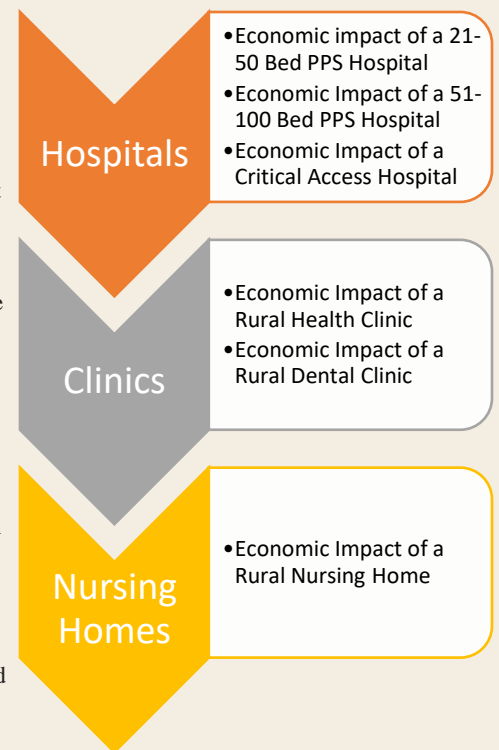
Hospitals

•Economic impact of a 21-50 Bed PPS Hospital
•Economic Impact of a 51-100 Bed PPS Hospital
•Economic Impact of a Critical Access Hospital

Clinics

•Economic Impact of a Rural Health Clinic
•Economic Impact of a Rural Dental Clinic

Nursing Homes

•Economic Impact of a Rural Nursing Home